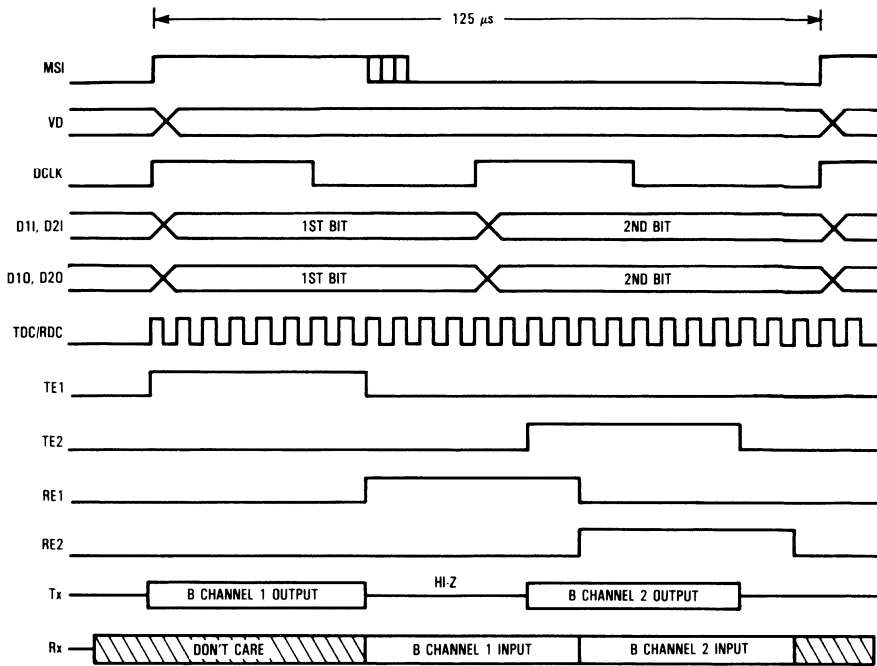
125 $\mu s$

MSI

VD

DCLK

D1I, D2I

1ST BIT

2ND BIT

D1O, D2O

1ST BIT

2ND BIT

TDC/RDC

TE1

TE2

RE1

RE2

Tx

B CHANNEL 1 OUTPUT

HI-Z

B CHANNEL 2 OUTPUT

Rx

DON'T CARE

B CHANNEL 1 INPUT

B CHANNEL 2 INPUT